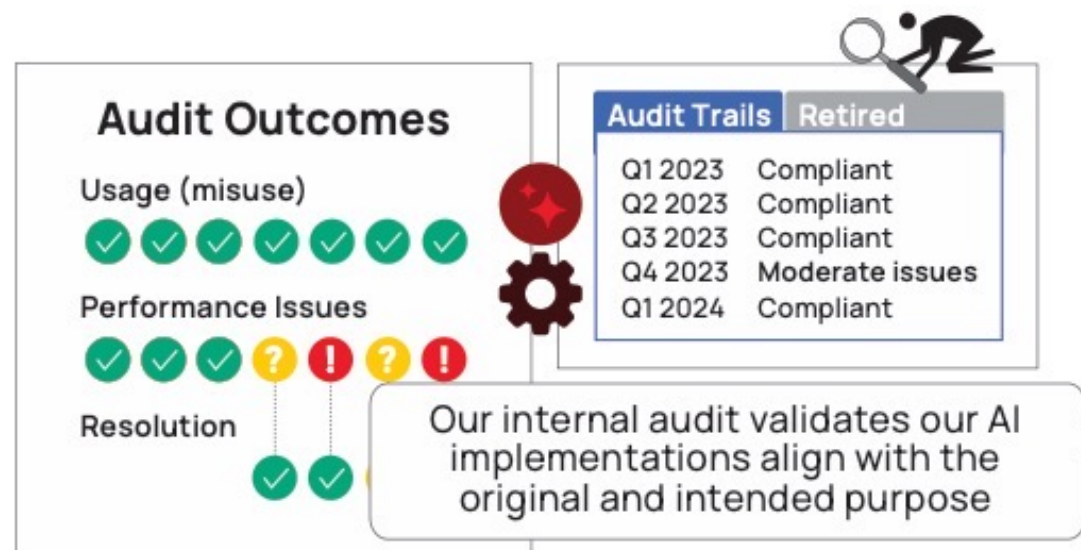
Audit Outcomes

Usage (misuse)

Performance Issues

Resolution

| Audit Trails | Retired |
|---|---|
| Q1 2023 | Compliant |
| Q2 2023 | Compliant |
| Q3 2023 | Compliant |
| Q4 2023 | Moderate issues |
| Q1 2024 | Compliant |

Our internal audit validates our AI implementations align with the original and intended purpose